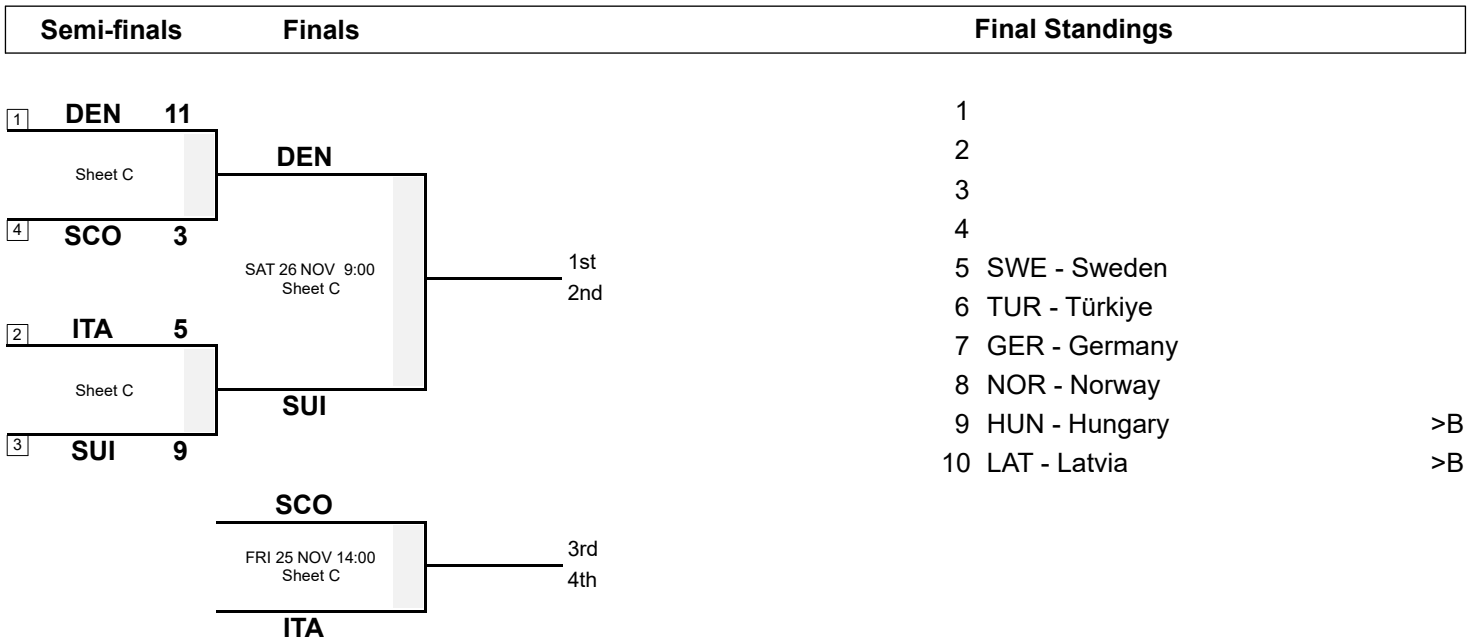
Semi-finals Finals Final Standings

1 DEN 11
Sheet C
4 SCO 3

2 ITA 5
Sheet C
3 SUI 9

DEN
SAT 26 NOV 9:00
Sheet C
SUI

1st
2nd

SCO
FRI 25 NOV 14:00
Sheet C
ITA

3rd
4th

1
2
3
4
5 SWE - Sweden
6 TUR - Türkiye
7 GER - Germany
8 NOR - Norway
9 HUN - Hungary >B
10 LAT - Latvia >B